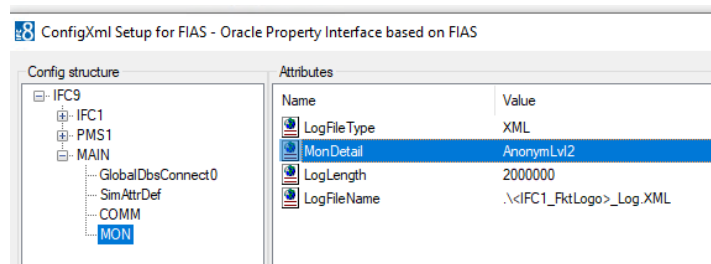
ConfigXml Setup for FIAS - Oracle Property Interface based on FIAS

Config structure

IFC9
IFC1
PMS1
MAIN
GlobalDbsConnect0
SimAttrDef
COMM
MON

Attributes

| Name | Value |
|---|---|
| LogFileType | XML |
| MonDetail | AnonymLvl2 |
| LogLength | 2000000 |
| LogFileName | .\<IFC1_FktLogo>_Log.XML |